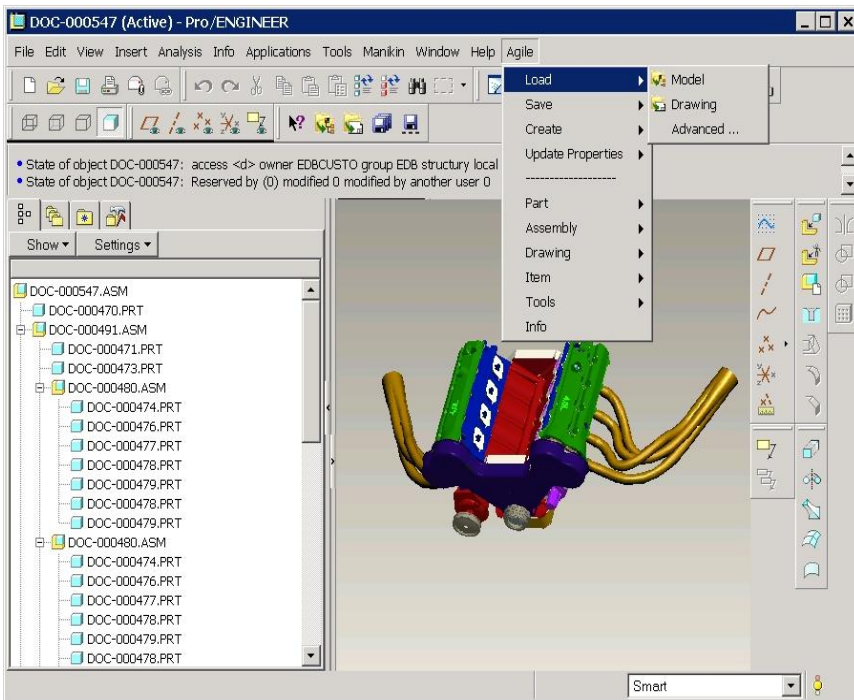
DOC-000547 (Active) - Pro/ENGINEER

File Edit View Insert Analysis Info Applications Tools Manikin Window Help Agile

Load
Save
Create
Update Properties
--------------------
Part
Assembly
Drawing
Item
Tools
Info

Model
Drawing
Advanced ...

• State of object DOC-000547: access <d> owner EDBCUSTO group EDB structury local
• State of object DOC-000547: Reserved by (0) modified 0 modified by another user 0

Show ▾ Settings ▾

DOC-000547.ASM
DOC-000470.PRT
DOC-000491.ASM
DOC-000471.PRT
DOC-000473.PRT
DOC-000480.ASM
DOC-000474.PRT
DOC-000476.PRT
DOC-000477.PRT
DOC-000478.PRT
DOC-000479.PRT
DOC-000478.PRT
DOC-000479.PRT
DOC-000480.ASM
DOC-000474.PRT
DOC-000476.PRT
DOC-000477.PRT
DOC-000478.PRT
DOC-000479.PRT
DOC-000478.PRT

Smart